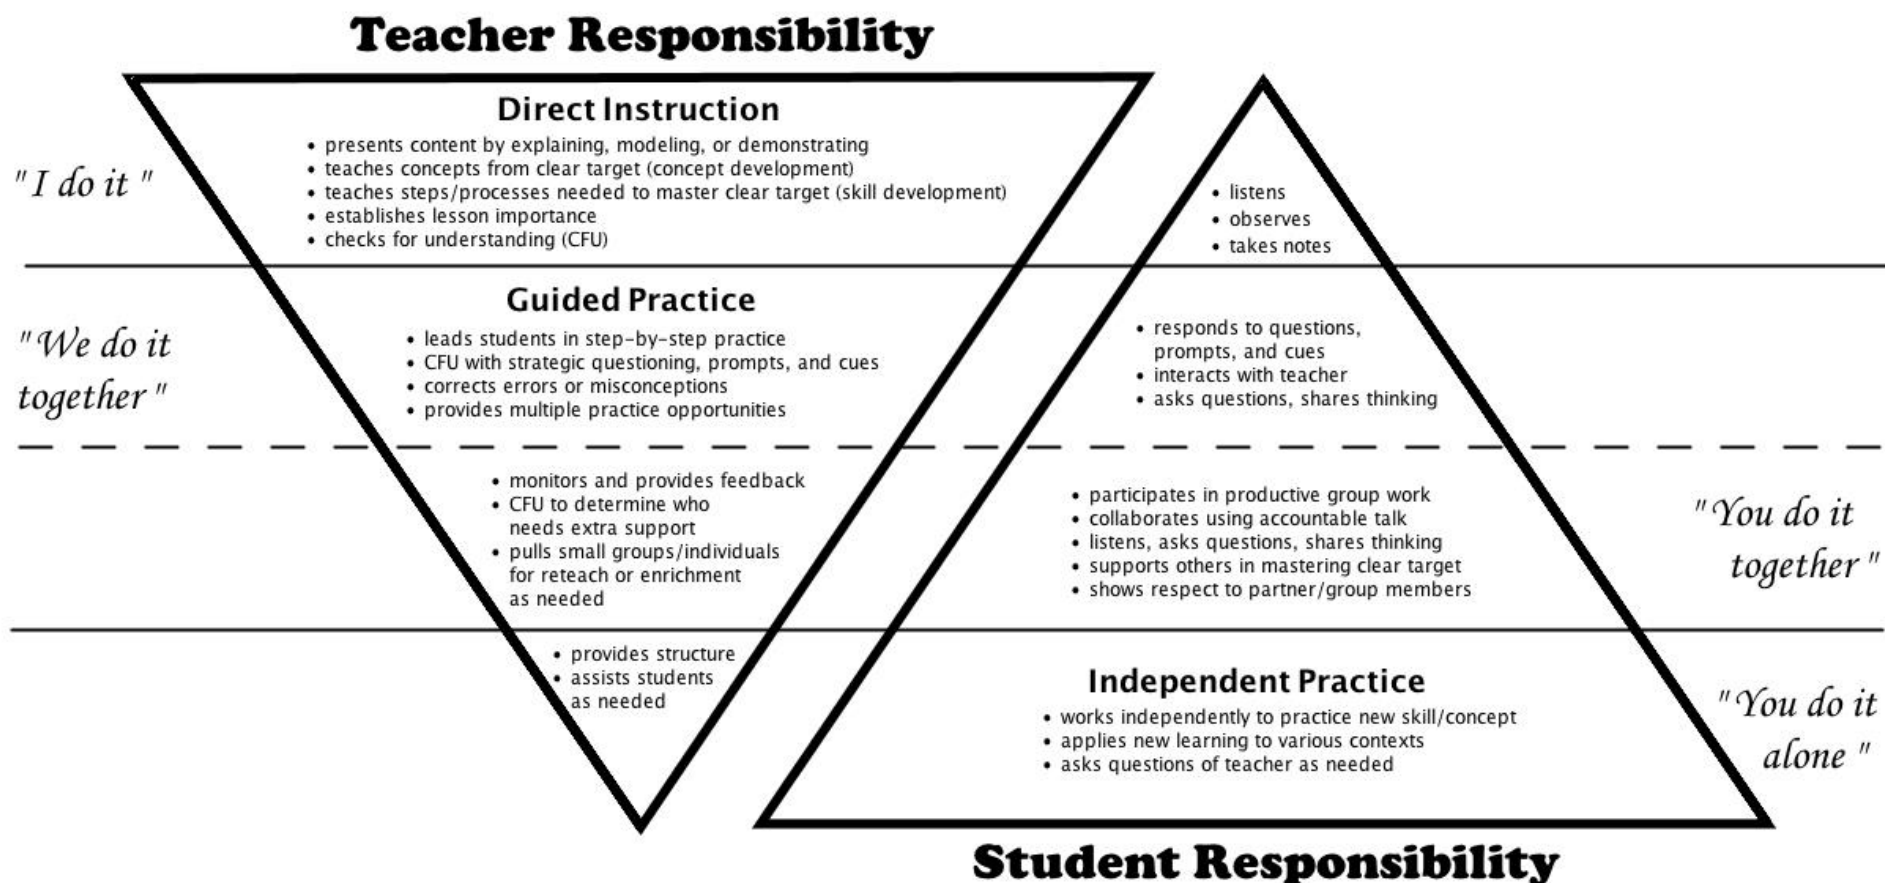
Teacher Responsibility

"I do it"

Direct Instruction
• presents content by explaining, modeling, or demonstrating
• teaches concepts from clear target (concept development)
• teaches steps/processes needed to master clear target (skill development)
• establishes lesson importance
• checks for understanding (CFU)

• listens
• observes
• takes notes

"We do it together"

Guided Practice
• leads students in step-by-step practice
• CFU with strategic questioning, prompts, and cues
• corrects errors or misconceptions
• provides multiple practice opportunities

• responds to questions, prompts, and cues
• interacts with teacher
• asks questions, shares thinking

• monitors and provides feedback
• CFU to determine who needs extra support
• pulls small groups/individuals for reteach or enrichment as needed

• participates in productive group work
• collaborates using accountable talk
• listens, asks questions, shares thinking
• supports others in mastering clear target
• shows respect to partner/group members

"You do it together"

• provides structure
• assists students as needed

Independent Practice
• works independently to practice new skill/concept
• applies new learning to various contexts
• asks questions of teacher as needed

"You do it alone"

Student Responsibility